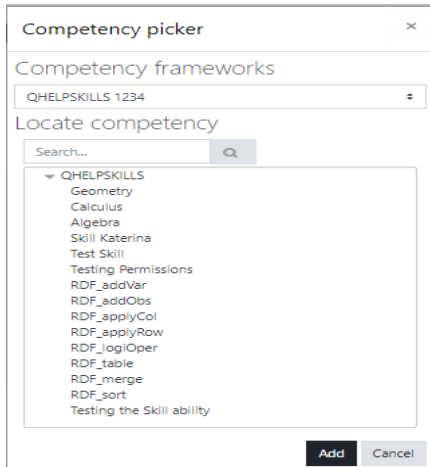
Competency picker ×

Competency frameworks

QHELPSKILLS 1234

Locate competency

Search...

QHELPSKILLS
Geometry
Calculus
Algebra
Skill Katerina
Test Skill
Testing Permissions
RDF_addVar
RDF_addObs
RDF_applyCol
RDF_applyRow
RDF_logiOper
RDF_table
RDF_merge
RDF_sort
Testing the Skill ability

Add Cancel